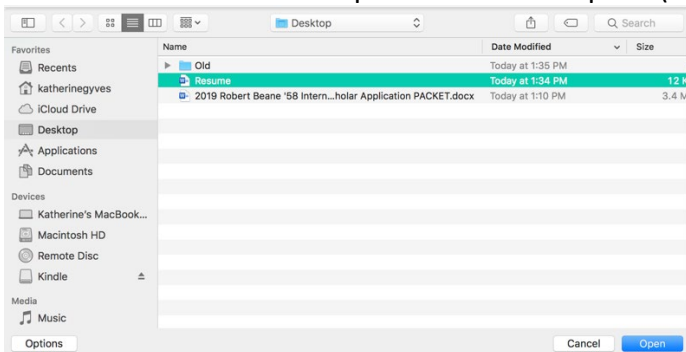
Desktop

Search

Favorites
Recents
katherinegyves
iCloud Drive
Desktop
Applications
Documents

Devices
Katherine's MacBook...
Macintosh HD
Remote Disc
Kindle

Media
Music

| Name | Date Modified | Size |
|---|---|---|
| Old | Today at 1:35 PM | |
| Resume | Today at 1:34 PM | 12 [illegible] |
| 2019 Robert Beane '58 Intern...holar Application PACKET.docx | Today at 1:10 PM | 3.4 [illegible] |

Options

Cancel

Open